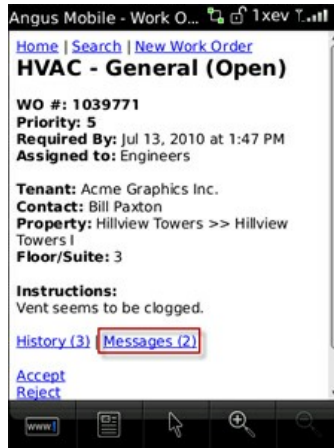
Angus Mobile - Work O... 1xev

Home | Search | New Work Order
HVAC - General (Open)

WO #: 1039771
Priority: 5
Required By: Jul 13, 2010 at 1:47 PM
Assigned to: Engineers

Tenant: Acme Graphics Inc.
Contact: Bill Paxton
Property: Hillview Towers >> Hillview Towers I
Floor/Suite: 3

Instructions:
Vent seems to be clogged.

History (3) | Messages (2)

Accept
Reject

www